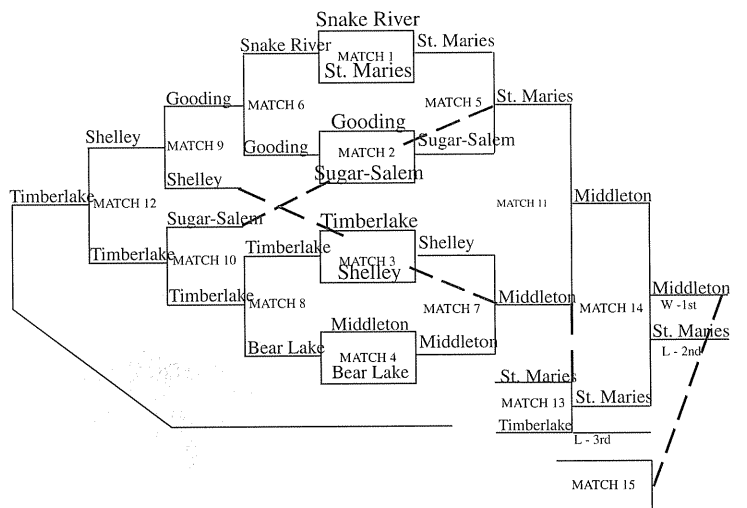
Snake River
MATCH 1
St. Maries

Snake River
St. Maries

Gooding
MATCH 6
Gooding

MATCH 5
St. Maries

Gooding
MATCH 2
Sugar-Salem

Sugar-Salem

Shelley
MATCH 9
Shelley

Timberlake
MATCH 12

Sugar-Salem
Timberlake
MATCH 10
Timberlake

MATCH 11
Middleton

Timberlake
Timberlake
MATCH 3
Shelley

Shelley

MATCH 8
MATCH 7
Middleton
MATCH 14

Middleton
W -1st
St. Maries
L - 2nd

Middleton
Bear Lake
MATCH 4
Bear Lake
Middleton

St. Maries
MATCH 13
St. Maries
Timberlake
L - 3rd

MATCH 15